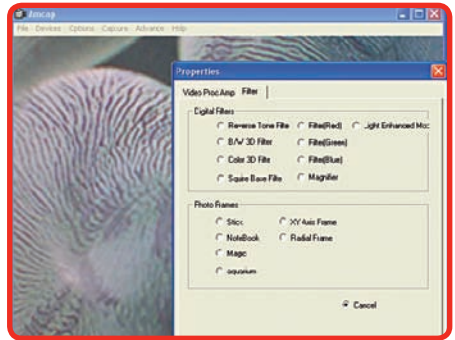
Amcap

File Devices Options Capture Advance Help

Properties

Video Proc Amp Filter

Digital Filters

Reverse Tone Filte
Filte(Red)
Light Enhanced Mo
B/W 3D Filter
Filte(Green)
Color 3D Filte
Filte(Blue)
Squire Base Filte
Magnifier

Photo Frames

Stick
XY Axis Frame
NoteBook
Radial Frame
Magic
aquarium

Cancel